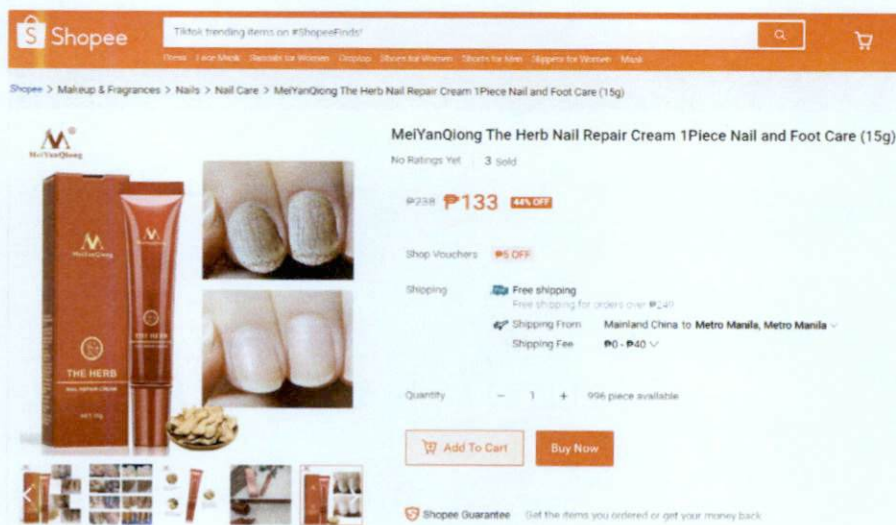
Shopee

Tiktok trending items on #ShopeeFinds!

Dress Face Mask Sandals for Women Crop top Shoes for Women Shorts for Men Slippers for Women Mask

Shopee > Makeup & Fragrances > Nails > Nail Care > MeiYanQiong The Herb Nail Repair Cream 1Piece Nail and Foot Care (15g)

MeiYanQiong

MeiYanQiong The Herb Nail Repair Cream 1Piece Nail and Foot Care (15g)

No Ratings Yet 3 Sold

₱238 ₱133 44% OFF

Shop Vouchers ₱5 OFF

Shipping Free shipping
Free shipping for orders over ₱249
Shipping From Mainland China to Metro Manila, Metro Manila
Shipping Fee ₱0 - ₱40

MeiYanQiong

THE HERB
NAIL REPAIR CREAM

Quantity − 1 + 996 piece available

Add To Cart Buy Now

Shopee Guarantee Get the items you ordered or get your money back